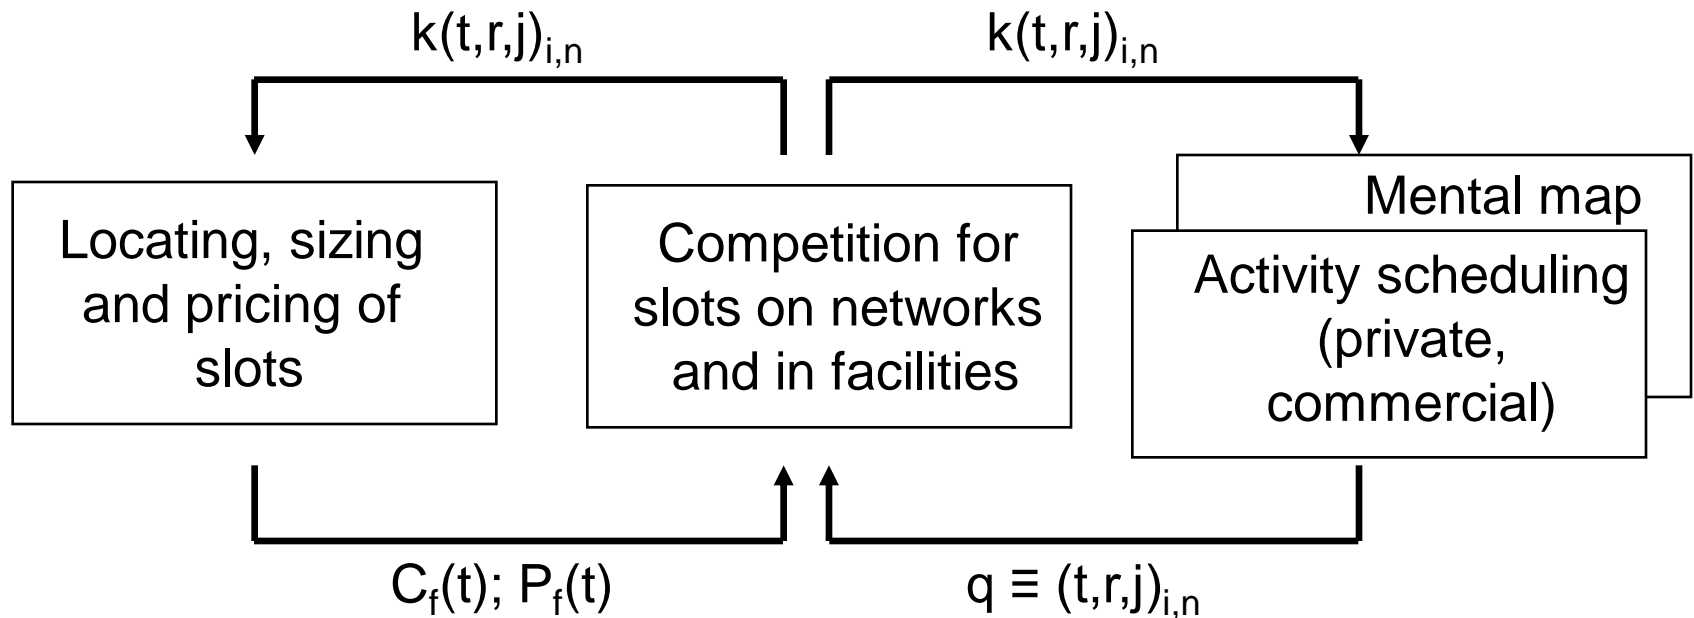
$k(t,r,j)_{i,n}$

$k(t,r,j)_{i,n}$

Locating, sizing and pricing of slots

Competition for slots on networks and in facilities

Mental map

Activity scheduling (private, commercial)

$C_f(t)$; $P_f(t)$

$q \equiv (t,r,j)_{i,n}$